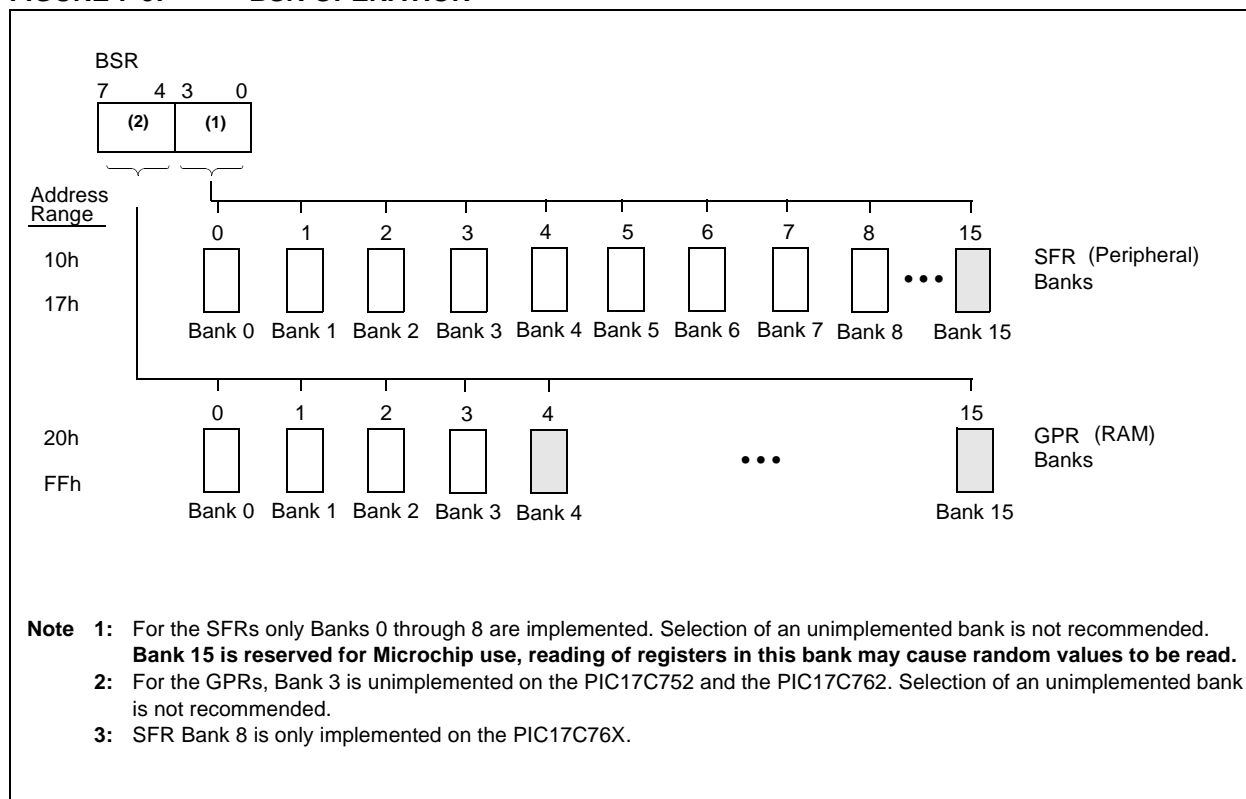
BSR

7 4 3 0

(2) (1)

Address Range

0 1 2 3 4 5 6 7 8 15

10h

17h

SFR (Peripheral) Banks

Bank 0 Bank 1 Bank 2 Bank 3 Bank 4 Bank 5 Bank 6 Bank 7 Bank 8 Bank 15

0 1 2 3 4 15

20h

FFh

GPR (RAM) Banks

Bank 0 Bank 1 Bank 2 Bank 3 Bank 4 Bank 15

Note 1: For the SFRs only Banks 0 through 8 are implemented. Selection of an unimplemented bank is not recommended. **Bank 15 is reserved for Microchip use, reading of registers in this bank may cause random values to be read.**

2: For the GPRs, Bank 3 is unimplemented on the PIC17C752 and the PIC17C762. Selection of an unimplemented bank is not recommended.

3: SFR Bank 8 is only implemented on the PIC17C76X.